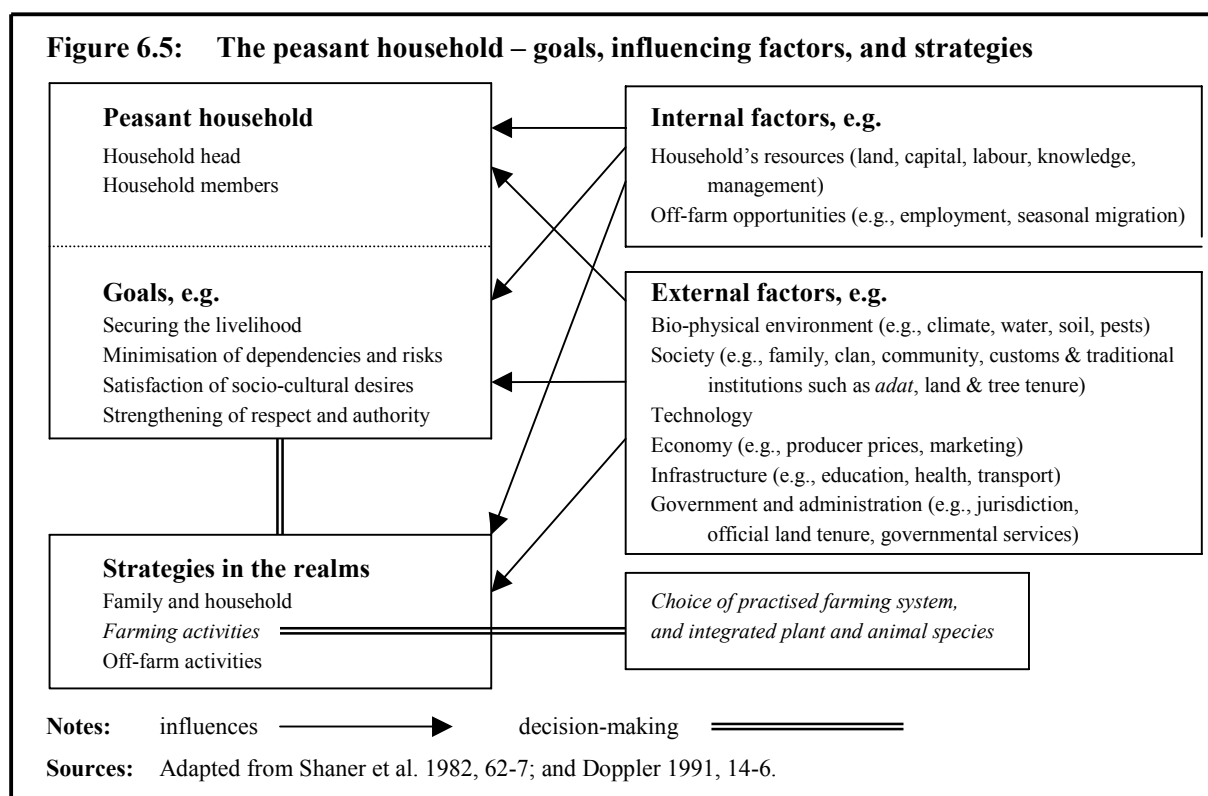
**Figure 6.5: The peasant household – goals, influencing factors, and strategies**

**Peasant household**
Household head
Household members

**Goals, e.g.**
Securing the livelihood
Minimisation of dependencies and risks
Satisfaction of socio-cultural desires
Strengthening of respect and authority

**Strategies in the realms**
Family and household
*Farming activities*
Off-farm activities

**Internal factors, e.g.**
Household's resources (land, capital, labour, knowledge, management)
Off-farm opportunities (e.g., employment, seasonal migration)

**External factors, e.g.**
Bio-physical environment (e.g., climate, water, soil, pests)
Society (e.g., family, clan, community, customs & traditional institutions such as *adat*, land & tree tenure)
Technology
Economy (e.g., producer prices, marketing)
Infrastructure (e.g., education, health, transport)
Government and administration (e.g., jurisdiction, official land tenure, governmental services)

*Choice of practised farming system, and integrated plant and animal species*

**Notes:** influences decision-making

**Sources:** Adapted from Shaner et al. 1982, 62-7; and Doppler 1991, 14-6.